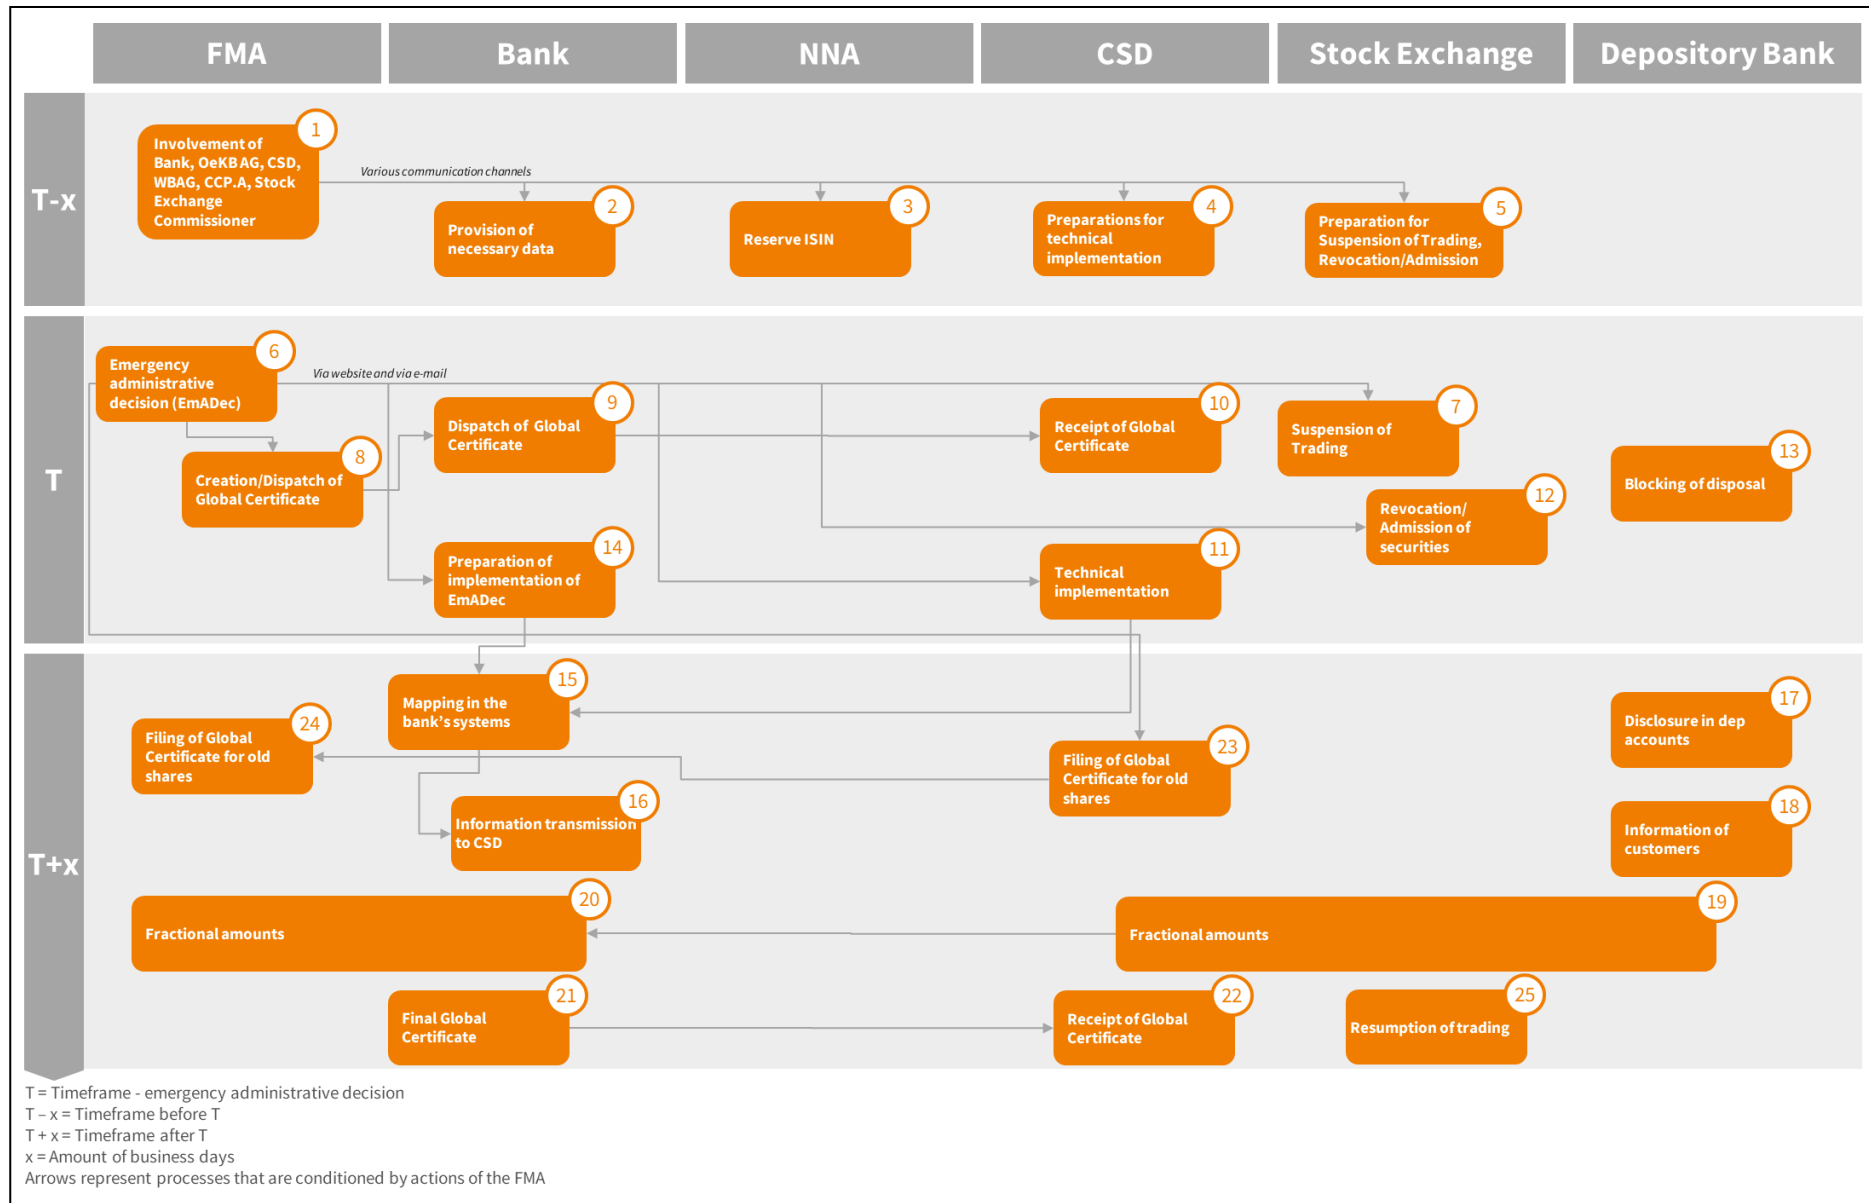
FMA

Bank

NNA

CSD

Stock Exchange

Depository Bank

T-x

1
Involvement of Bank, OeKB AG, CSD, WBAG, CCP.A, Stock Exchange Commissioner

Various communication channels

2
Provision of necessary data

3
Reserve ISIN

4
Preparations for technical implementation

5
Preparation for Suspension of Trading, Revocation/Admission

T

6
Emergency administrative decision (EmADec)

Via website and via e-mail

8
Creation/Dispatch of Global Certificate

9
Dispatch of Global Certificate

10
Receipt of Global Certificate

7
Suspension of Trading

13
Blocking of disposal

12
Revocation/ Admission of securities

14
Preparation of implementation of EmADec

11
Technical implementation

T+x

15
Mapping in the bank's systems

24
Filing of Global Certificate for old shares

23
Filing of Global Certificate for old shares

17
Disclosure in dep accounts

16
Information transmission to CSD

18
Information of customers

20
Fractional amounts

19
Fractional amounts

21
Final Global Certificate

22
Receipt of Global Certificate

25
Resumption of trading

T = Timeframe - emergency administrative decision
T – x = Timeframe before T
T + x = Timeframe after T
x = Amount of business days
Arrows represent processes that are conditioned by actions of the FMA